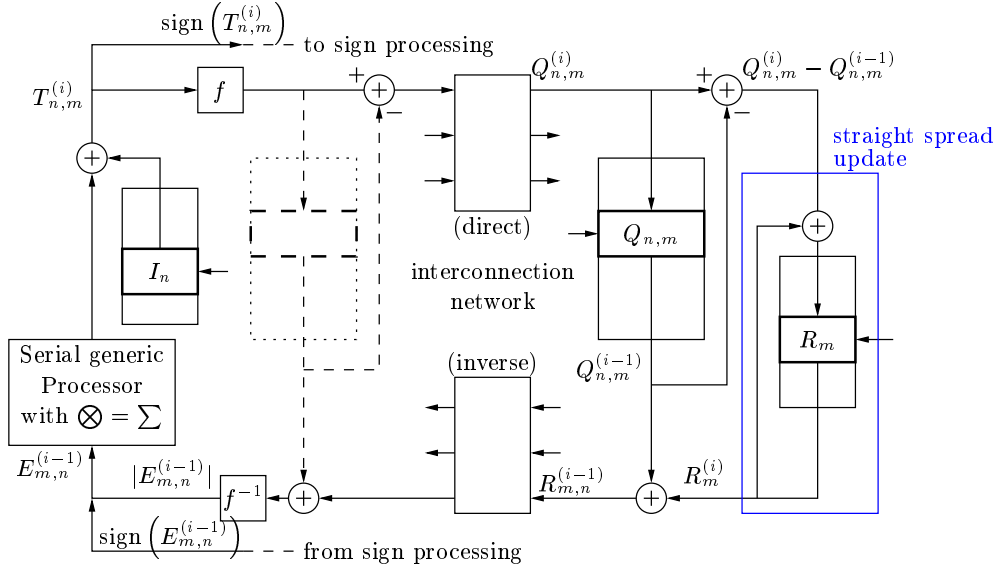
$\text{sign}\left(T_{n,m}^{(i)}\right)$ to sign processing

$T_{n,m}^{(i)}$

$f$

$+$ $-$

$Q_{n,m}^{(i)}$

$+$ $-$ $Q_{n,m}^{(i)} - Q_{n,m}^{(i-1)}$

straight spread update

$I_n$

(direct)

$Q_{n,m}$

interconnection network

$R_m$

Serial generic Processor with $\bigotimes = \sum$

$Q_{n,m}^{(i-1)}$

(inverse)

$E_{m,n}^{(i-1)}$

$|E_{m,n}^{(i-1)}|$

$f^{-1}$

$R_{m,n}^{(i-1)}$

$R_m^{(i)}$

$\text{sign}\left(E_{m,n}^{(i-1)}\right)$ from sign processing